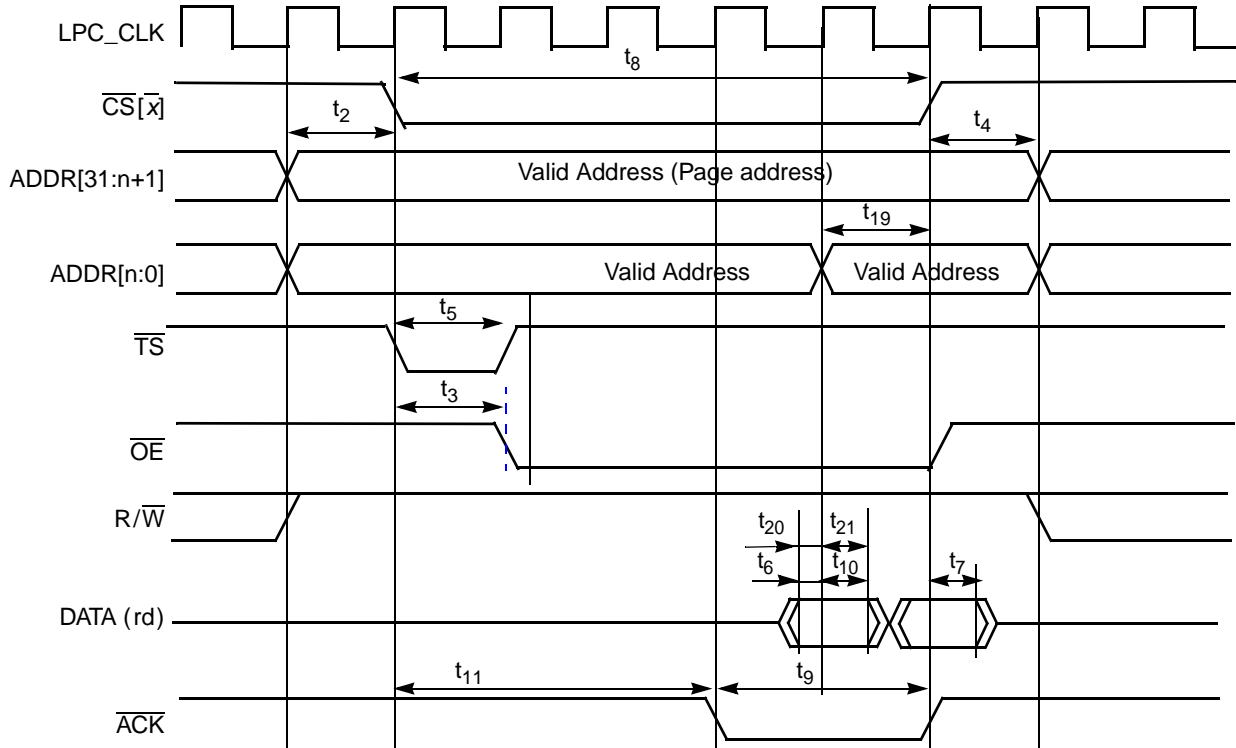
LPC_CLK

$t_8$

$\overline{CS}[\overline{x}]$

$t_2$

$t_4$

ADDR[31:n+1]

Valid Address (Page address)

$t_{19}$

ADDR[n:0]

Valid Address

Valid Address

$t_5$

$\overline{TS}$

$t_3$

$\overline{OE}$

$R/\overline{W}$

$t_{20}$

$t_{21}$

$t_6$

$t_{10}$

$t_7$

DATA (rd)

$t_{11}$

$t_9$

$\overline{ACK}$